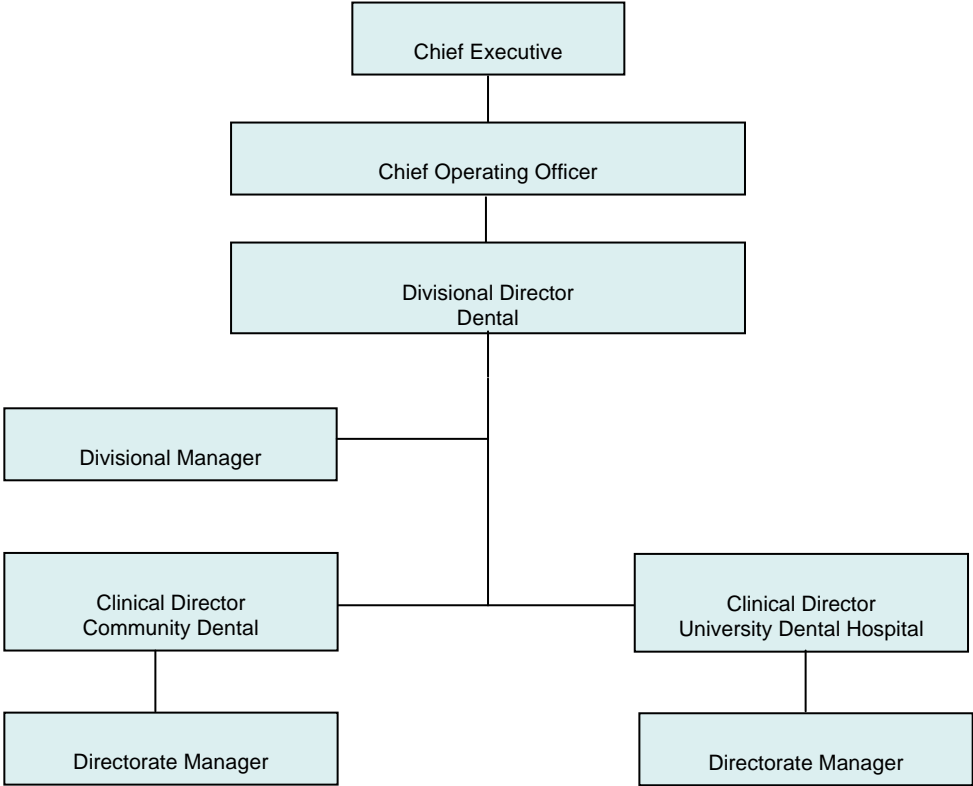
Chief Executive

Chief Operating Officer

Divisional Director
Dental

Divisional Manager

Clinical Director
Community Dental

Clinical Director
University Dental Hospital

Directorate Manager

Directorate Manager